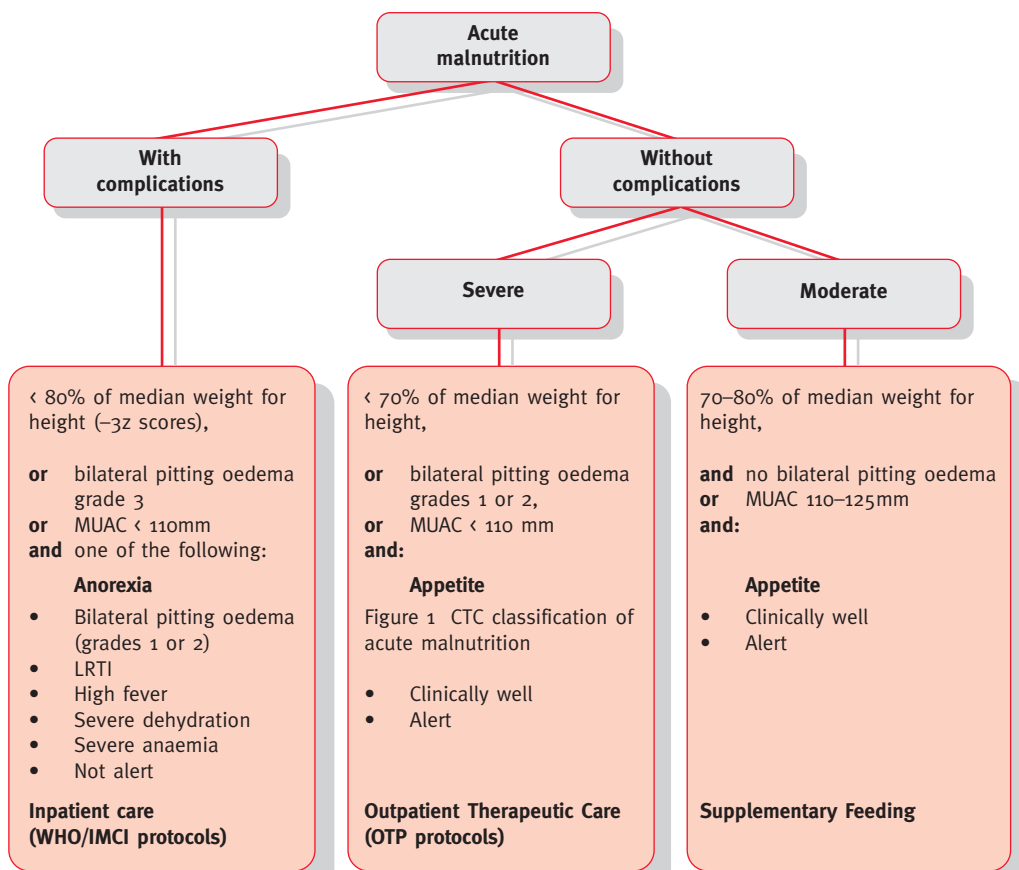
Acute malnutrition

With complications

Without complications

Severe

Moderate

‹ 80% of median weight for height (–3z scores),

**or** bilateral pitting oedema grade 3
**or** MUAC ‹ 110mm
**and** one of the following:

**Anorexia**
• Bilateral pitting oedema (grades 1 or 2)
• LRTI
• High fever
• Severe dehydration
• Severe anaemia
• Not alert

**Inpatient care (WHO/IMCI protocols)**

‹ 70% of median weight for height,

**or** bilateral pitting oedema grades 1 or 2,
**or** MUAC ‹ 110 mm
**and:**

**Appetite**
Figure 1 CTC classification of acute malnutrition

• Clinically well
• Alert

**Outpatient Therapeutic Care (OTP protocols)**

70–80% of median weight for height,

**and** no bilateral pitting oedema
**or** MUAC 110–125mm
**and:**

**Appetite**
• Clinically well
• Alert

**Supplementary Feeding**